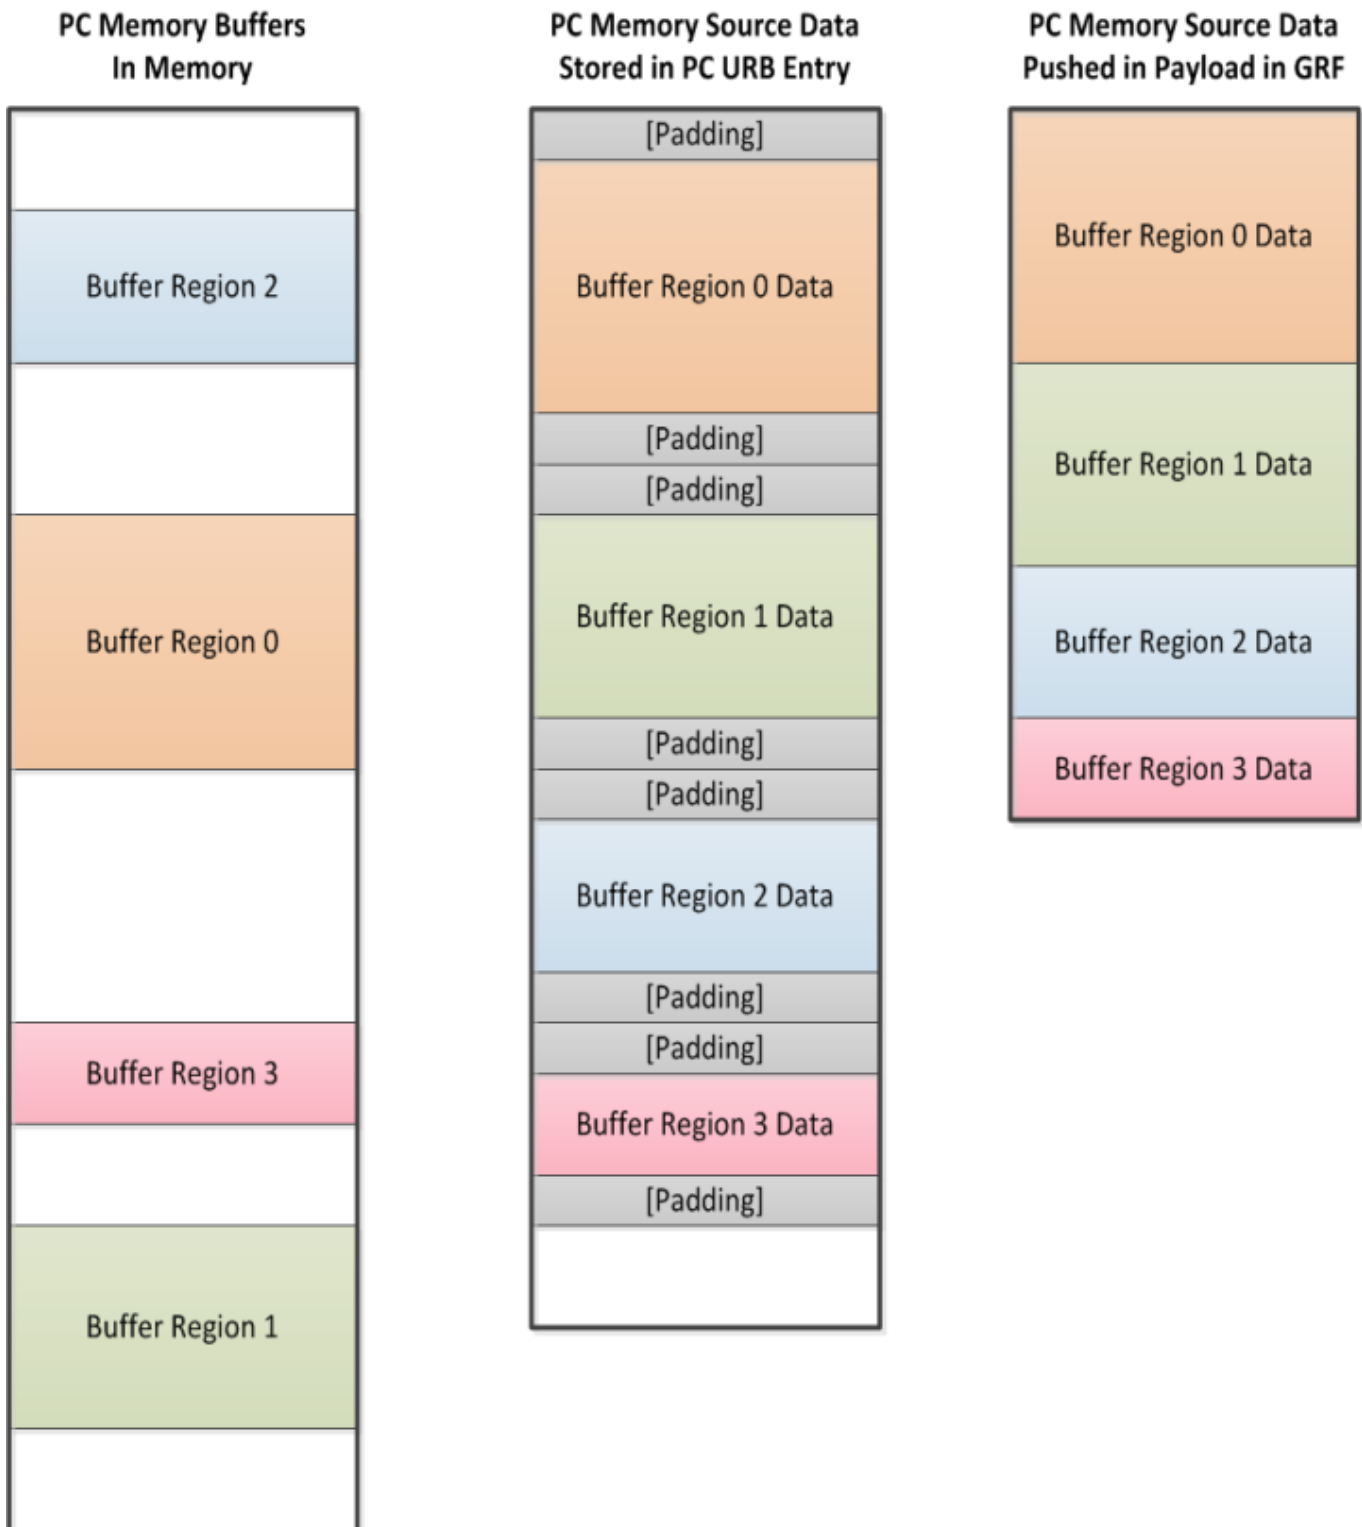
PC Memory Buffers In Memory

Buffer Region 2

Buffer Region 0

Buffer Region 3

Buffer Region 1

PC Memory Source Data Stored in PC URB Entry

[Padding]

Buffer Region 0 Data

[Padding]

[Padding]

Buffer Region 1 Data

[Padding]

[Padding]

Buffer Region 2 Data

[Padding]

[Padding]

Buffer Region 3 Data

[Padding]

PC Memory Source Data Pushed in Payload in GRF

Buffer Region 0 Data

Buffer Region 1 Data

Buffer Region 2 Data

Buffer Region 3 Data